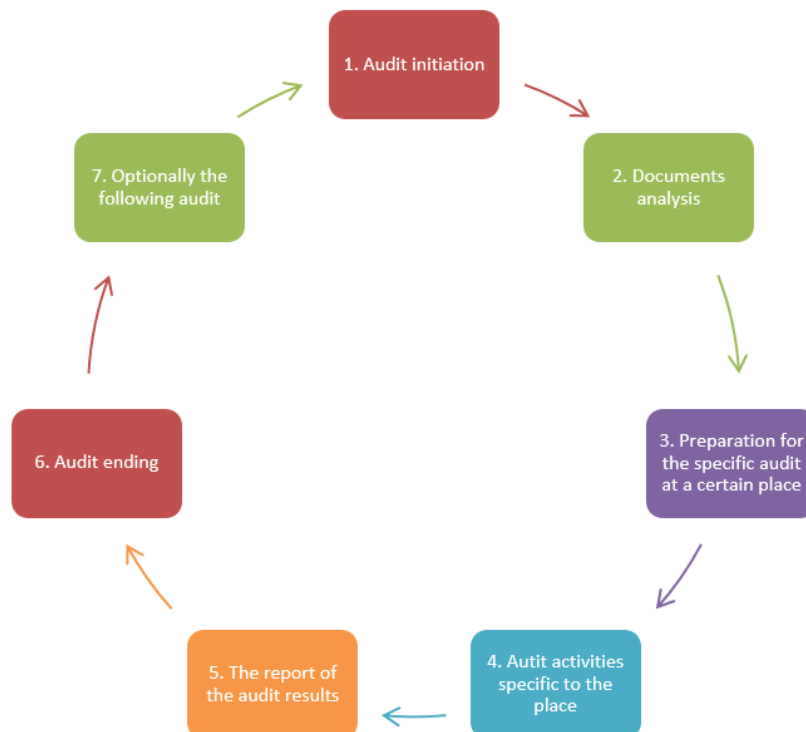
1. Audit initiation

2. Documents analysis

3. Preparation for the specific audit at a certain place

4. Autit activities specific to the place

5. The report of the audit results

6. Audit ending

7. Optionally the following audit